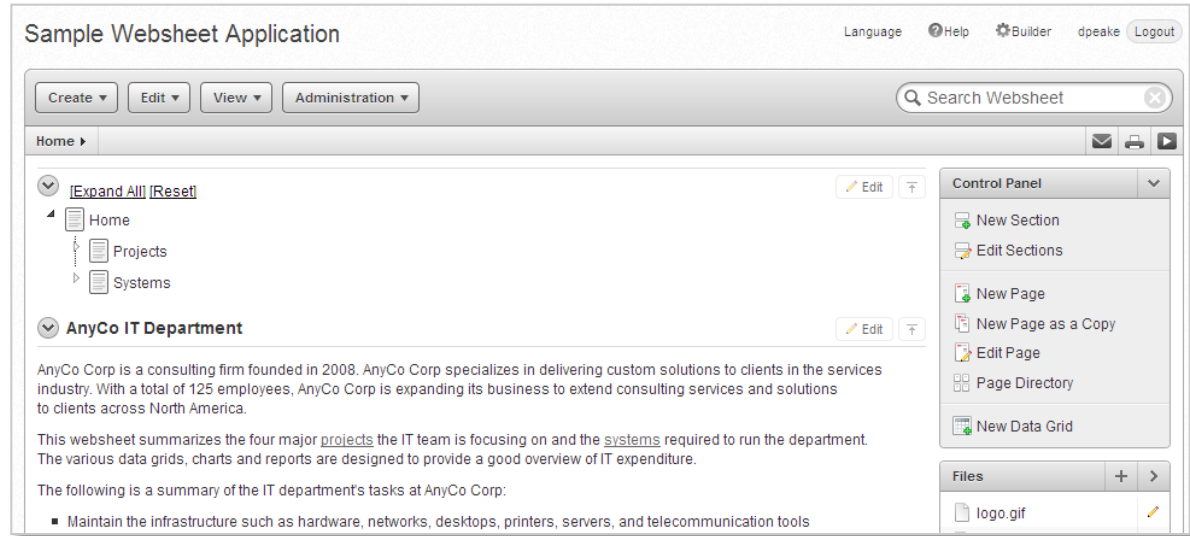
Sample Websheet Application

Language Help Builder dpeake Logout

Create ▾ Edit ▾ View ▾ Administration ▾

Search Websheet

Home ▸

[Expand All] [Reset]

Edit

Home

Projects

Systems

AnyCo IT Department

Edit

AnyCo Corp is a consulting firm founded in 2008. AnyCo Corp specializes in delivering custom solutions to clients in the services industry. With a total of 125 employees, AnyCo Corp is expanding its business to extend consulting services and solutions to clients across North America.

This websheet summarizes the four major projects the IT team is focusing on and the systems required to run the department. The various data grids, charts and reports are designed to provide a good overview of IT expenditure.

The following is a summary of the IT department's tasks at AnyCo Corp:

■ Maintain the infrastructure such as hardware, networks, desktops, printers, servers, and telecommunication tools

Control Panel

New Section

Edit Sections

New Page

New Page as a Copy

Edit Page

Page Directory

New Data Grid

Files

logo.gif